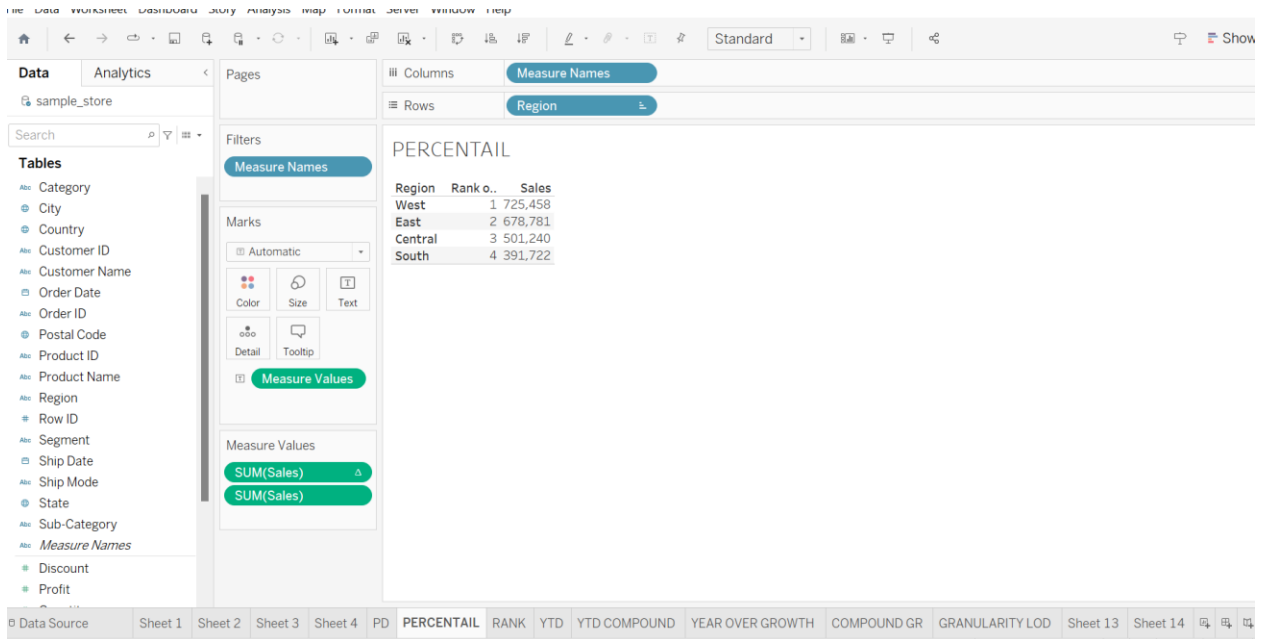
File Data Worksheet Dashboard Story Analysis Map Format Server Window Help

Standard

Show

Data Analytics

sample_store

Search

Tables

Category
City
Country
Customer ID
Customer Name
Order Date
Order ID
Postal Code
Product ID
Product Name
Region
Row ID
Segment
Ship Date
Ship Mode
State
Sub-Category
*Measure Names*
Discount
Profit

Pages

Filters

Measure Names

Marks

Automatic

Color Size Text

Detail Tooltip

Measure Values

Measure Values

SUM(Sales)

SUM(Sales)

Columns Measure Names

Rows Region

PERCENTAIL

| Region | Rank o.. | Sales |
|---|---|---|
| West | 1 | 725,458 |
| East | 2 | 678,781 |
| Central | 3 | 501,240 |
| South | 4 | 391,722 |

Data Source Sheet 1 Sheet 2 Sheet 3 Sheet 4 PD PERCENTAIL RANK YTD YTD COMPOUND YEAR OVER GROWTH COMPOUND GR GRANULARITY LOD Sheet 13 Sheet 14